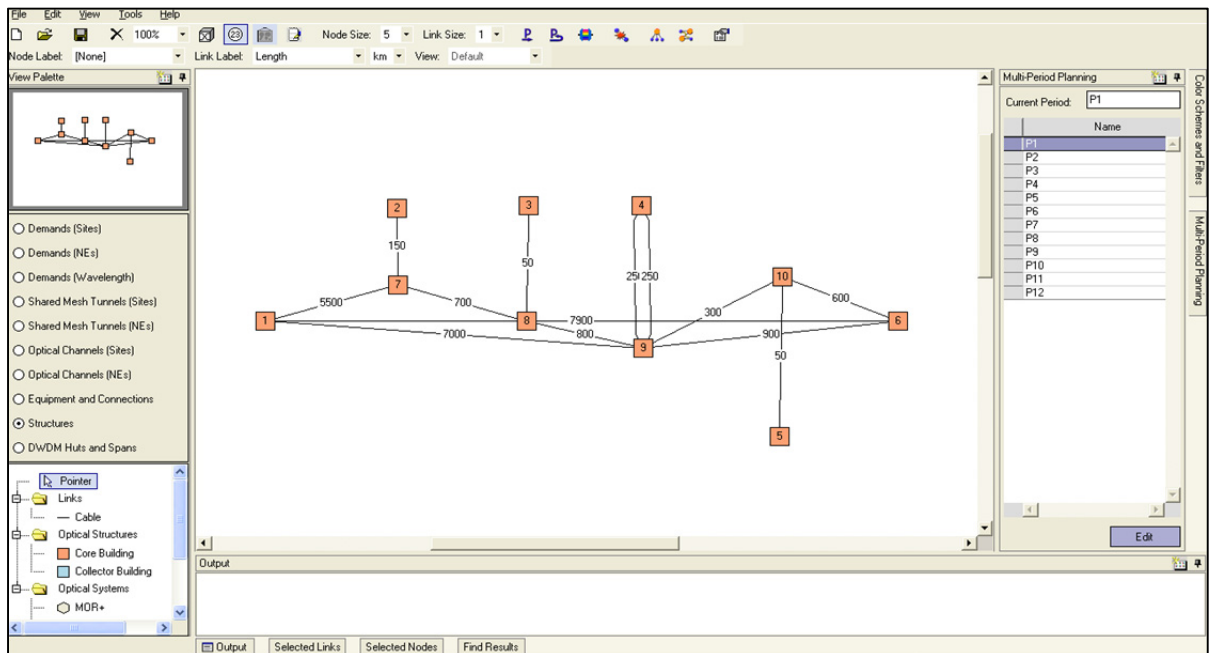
File Edit View Tools Help

100%

Node Size: 5 Link Size: 1

Node Label: [None] Link Label: Length km View: Default

View Palette

Demands (Sites)
Demands (NEs)
Demands (Wavelength)
Shared Mesh Tunnels (Sites)
Shared Mesh Tunnels (NEs)
Optical Channels (Sites)
Optical Channels (NEs)
Equipment and Connections
Structures
DWDM Huts and Spans

Pointer
Links
Cable
Optical Structures
Core Building
Collector Building
Optical Systems
MOR+

2
150
3
50
4
250
250
10
600
7
5500
700
1
8
7900
300
6
7000
800
900
9
50
5

Multi-Period Planning

Current Period: P1

| Name |
|---|
| P1 |
| P2 |
| P3 |
| P4 |
| P5 |
| P6 |
| P7 |
| P8 |
| P9 |
| P10 |
| P11 |
| P12 |

Edit

Color Schemes and Filters

Multi-Period Planning

Output

Output Selected Links Selected Nodes Find Results